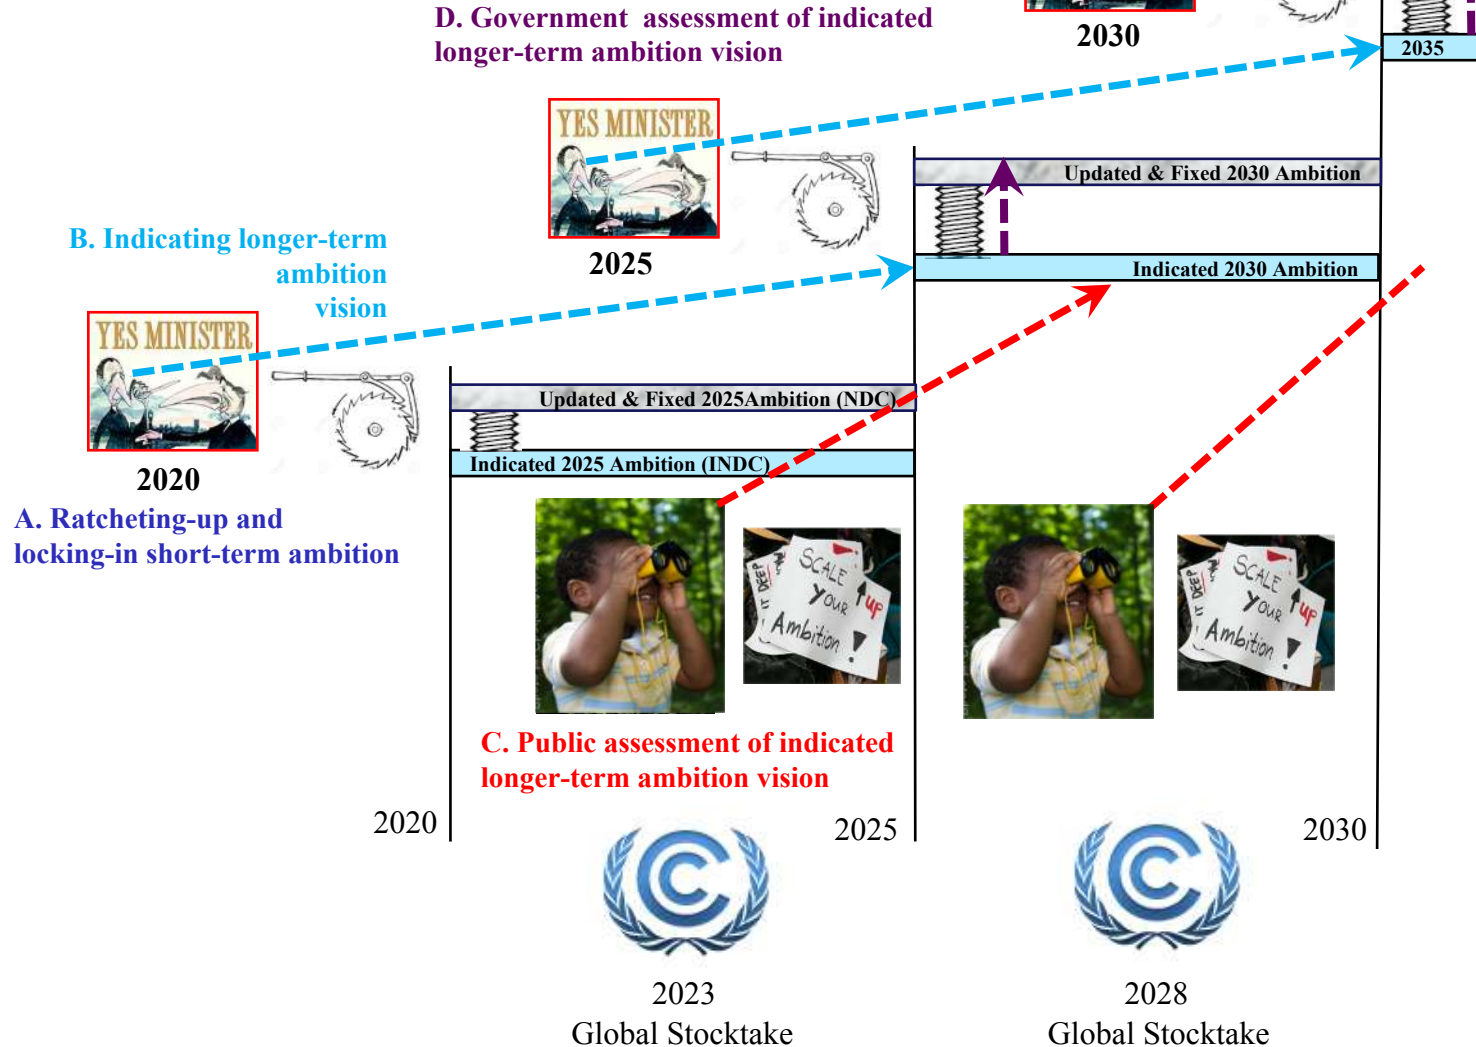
D. Government assessment of indicated longer-term ambition vision

2030

2035

YES MINISTER

2025

Updated & Fixed 2030 Ambition

B. Indicating longer-term ambition vision

Indicated 2030 Ambition

YES MINISTER

Updated & Fixed 2025Ambition (NDC)

Indicated 2025 Ambition (INDC)

2020

A. Ratcheting-up and locking-in short-term ambition

IT DEEP SCALE YOUR up Ambition

IT DEEP SCALE YOUR up Ambition

C. Public assessment of indicated longer-term ambition vision

2020

2025

2030

2023
Global Stocktake

2028
Global Stocktake